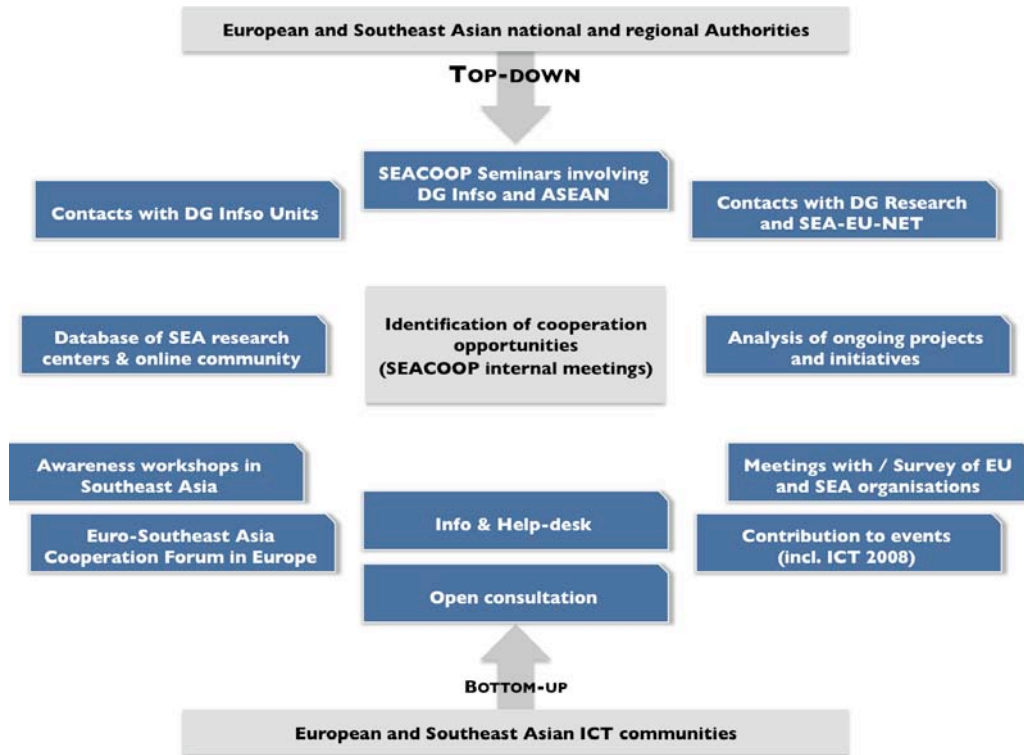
European and Southeast Asian national and regional Authorities

TOP-DOWN

SEACOOP Seminars involving DG Infso and ASEAN

Contacts with DG Infso Units

Contacts with DG Research and SEA-EU-NET

Database of SEA research centers & online community

Identification of cooperation opportunities (SEACOOP internal meetings)

Analysis of ongoing projects and initiatives

Awareness workshops in Southeast Asia

Meetings with / Survey of EU and SEA organisations

Euro-Southeast Asia Cooperation Forum in Europe

Info & Help-desk

Contribution to events (incl. ICT 2008)

Open consultation

BOTTOM-UP

European and Southeast Asian ICT communities